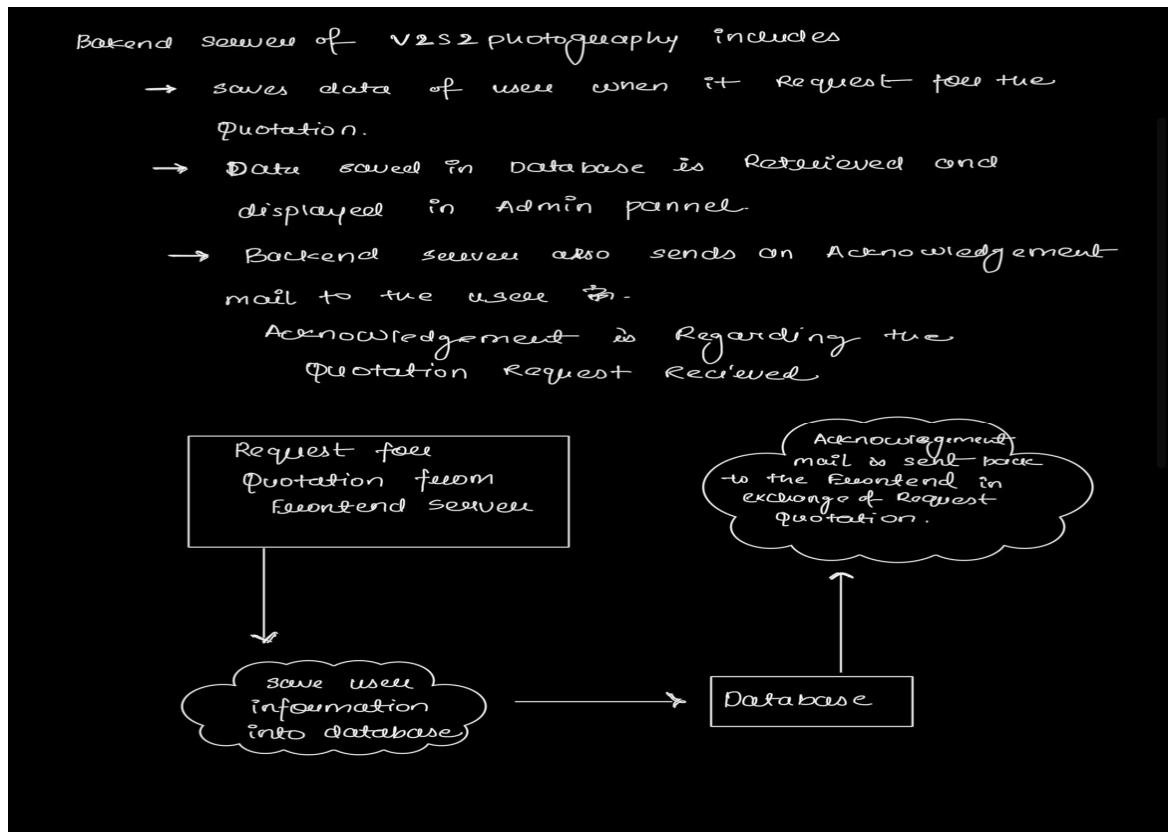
Bakend server of V2S2 photography includes

→ saves data of user when it Request for the Quotation.

→ Data saved in Database is Retrieved and displayed in Admin pannel.

→ Backend server also sends an Acknowledgement mail to the user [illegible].

Acknowledgement is Regarding the Quotation Request Recieved

Request for Quotation from Frontend Server

Acknowlegment mail is sent back to the Frontend in exchange of Request quotation.

save user information into database

Database